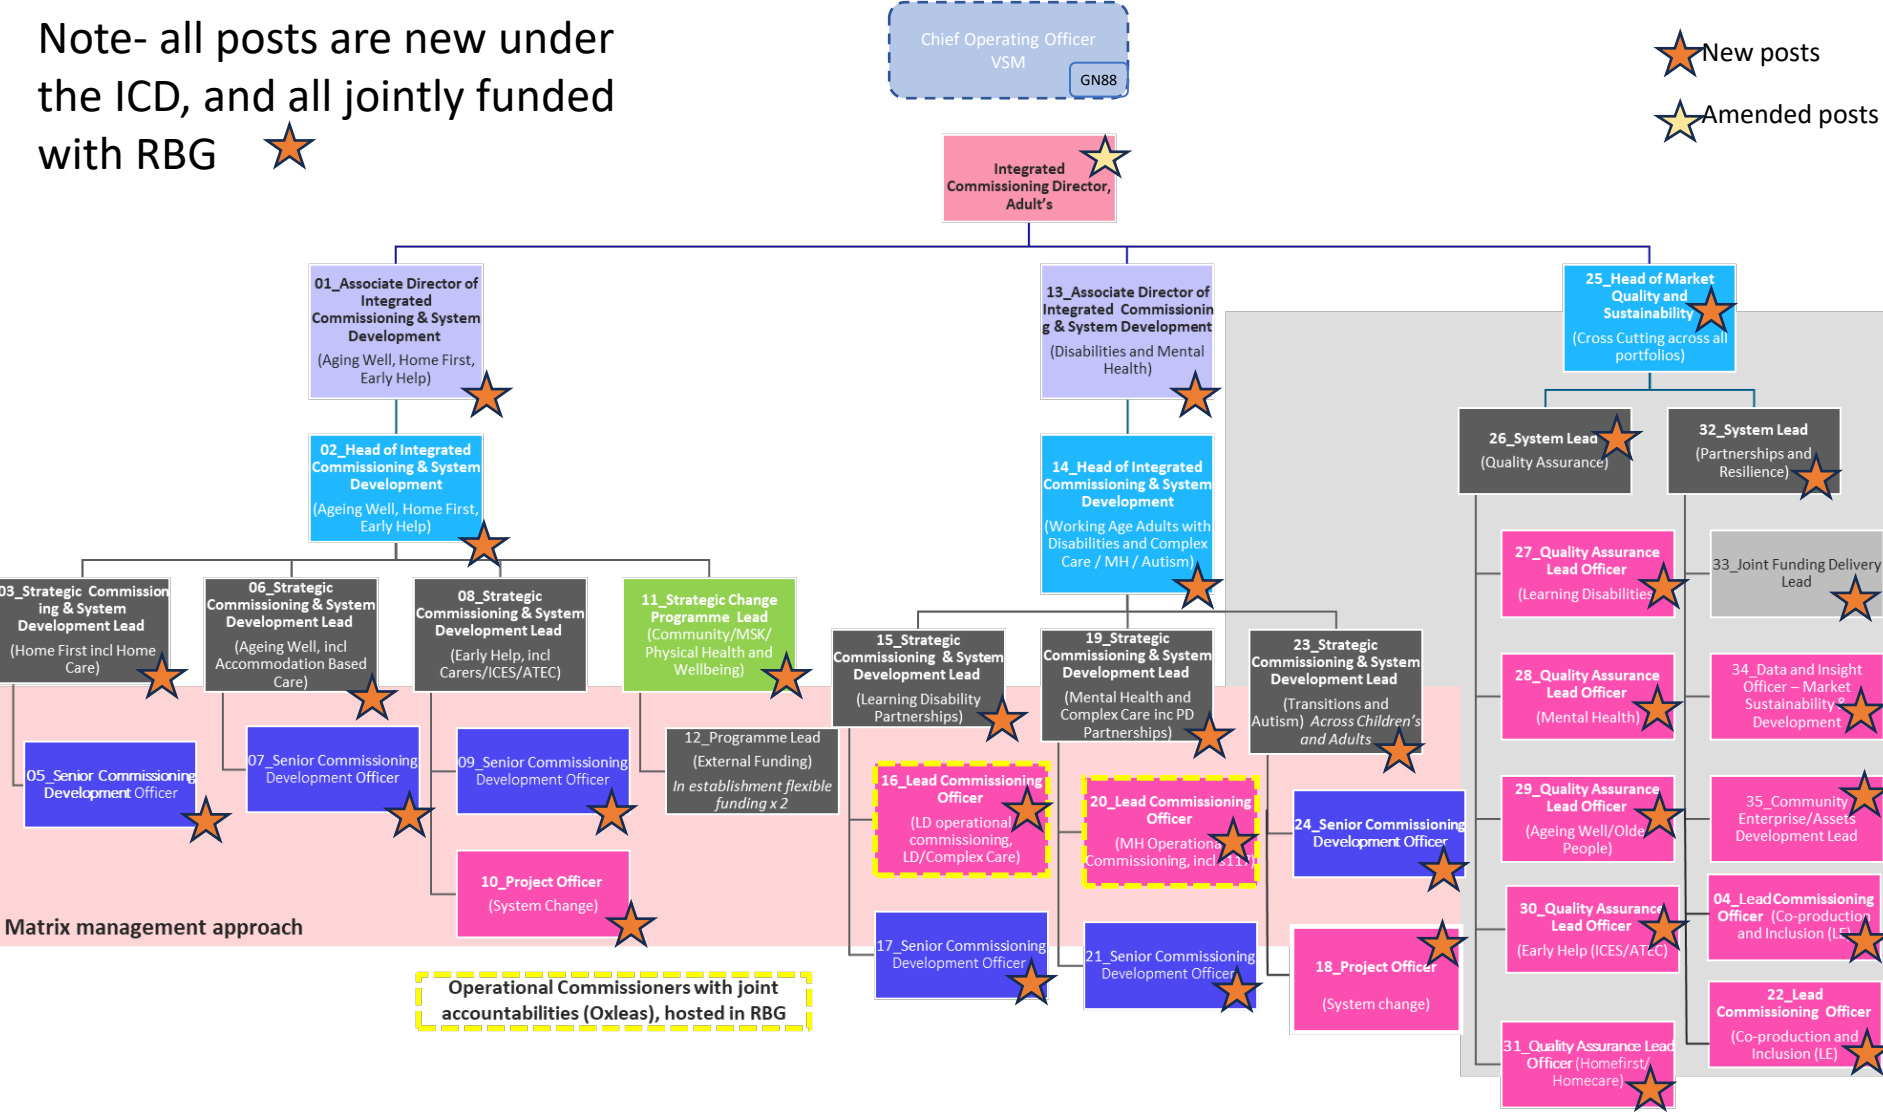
Note- all posts are new under the ICD, and all jointly funded with RBG

Chief Operating Officer
VSM
GN88

New posts
Amended posts

Integrated Commissioning Director, Adult's

01_Associate Director of Integrated Commissioning & System Development
(Aging Well, Home First, Early Help)

13_Associate Director of Integrated Commissioning & System Development
(Disabilities and Mental Health)

25_Head of Market Quality and Sustainability
(Cross Cutting across all portfolios)

02_Head of Integrated Commissioning & System Development
(Ageing Well, Home First, Early Help)

14_Head of Integrated Commissioning & System Development
(Working Age Adults with Disabilities and Complex Care / MH / Autism)

26_System Lead
(Quality Assurance)

32_System Lead
(Partnerships and Resilience)

03_Strategic Commissioning & System Development Lead
(Home First incl Home Care)

06_Strategic Commissioning & System Development Lead
(Ageing Well, incl Accommodation Based Care)

08_Strategic Commissioning & System Development Lead
(Early Help, incl Carers/ICES/ATEC)

11_Strategic Change Programme Lead
(Community/MSK/ Physical Health and Wellbeing)

27_Quality Assurance Lead Officer
(Learning Disabilities)

33_Joint Funding Delivery Lead

15_Strategic Commissioning & System Development Lead
(Learning Disability Partnerships)

19_Strategic Commissioning & System Development Lead
(Mental Health and Complex Care inc PD Partnerships)

23_Strategic Commissioning & System Development Lead
(Transitions and Autism) Across Children's and Adults

28_Quality Assurance Lead Officer
(Mental Health)

34_Data and Insight Officer – Market Sustainability & Development

05_Senior Commissioning Development Officer

07_Senior Commissioning Development Officer

09_Senior Commissioning Development Officer

12_Programme Lead
(External Funding)
In establishment flexible funding x 2

16_Lead Commissioning Officer
(LD operational commissioning, LD/Complex Care)

20_Lead Commissioning Officer
(MH Operational Commissioning, incl s117)

29_Quality Assurance Lead Officer
(Ageing Well/Older People)

35_Community Enterprise/Assets Development Lead

24_Senior Commissioning Development Officer

10_Project Officer
(System Change)

30_Quality Assurance Lead Officer
(Early Help (ICES/ATEC)

04_Lead Commissioning Officer (Co-production and Inclusion (LE)

Matrix management approach

17_Senior Commissioning Development Officer

21_Senior Commissioning Development Officer

18_Project Officer
(System change)

22_Lead Commissioning Officer
(Co-production and Inclusion (LE)

Operational Commissioners with joint accountabilities (Oxleas), hosted in RBG

31_Quality Assurance Lead Officer (Homefirst/ Homecare)